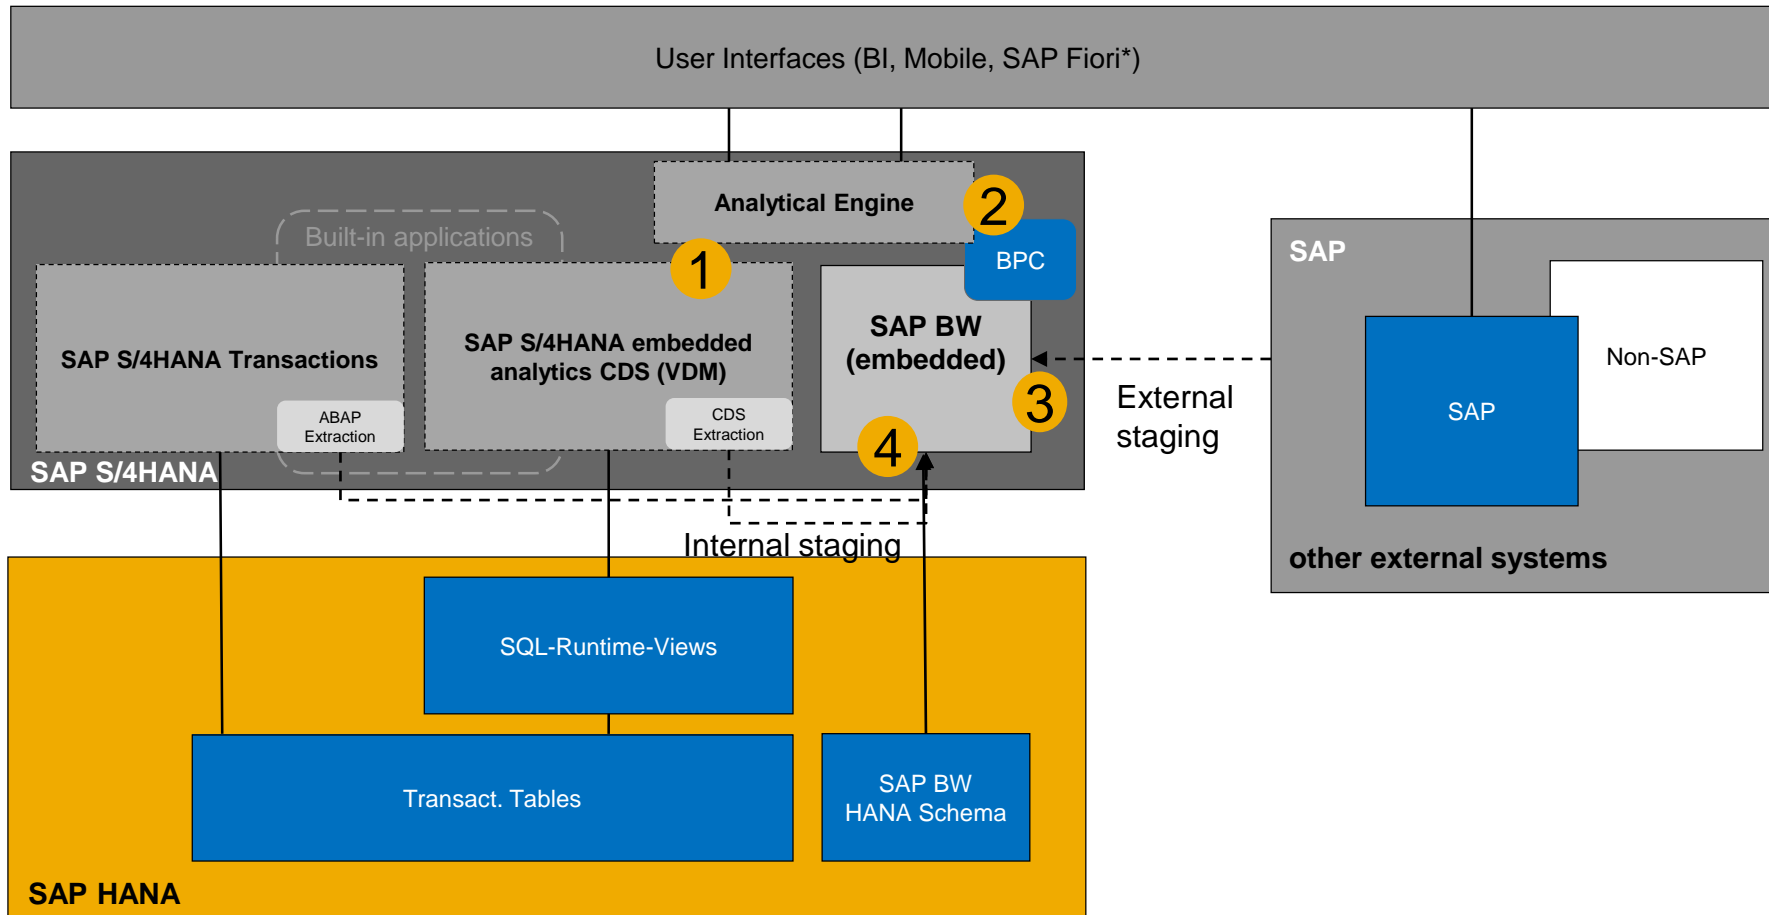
User Interfaces (BI, Mobile, SAP Fiori*)

Analytical Engine

2

BPC

Built-in applications

1

SAP S/4HANA Transactions

ABAP Extraction

SAP S/4HANA embedded analytics CDS (VDM)

CDS Extraction

SAP BW (embedded)

3

4

SAP S/4HANA

External staging

SAP

SAP

Non-SAP

other external systems

Internal staging

SQL-Runtime-Views

Transact. Tables

SAP BW HANA Schema

SAP HANA